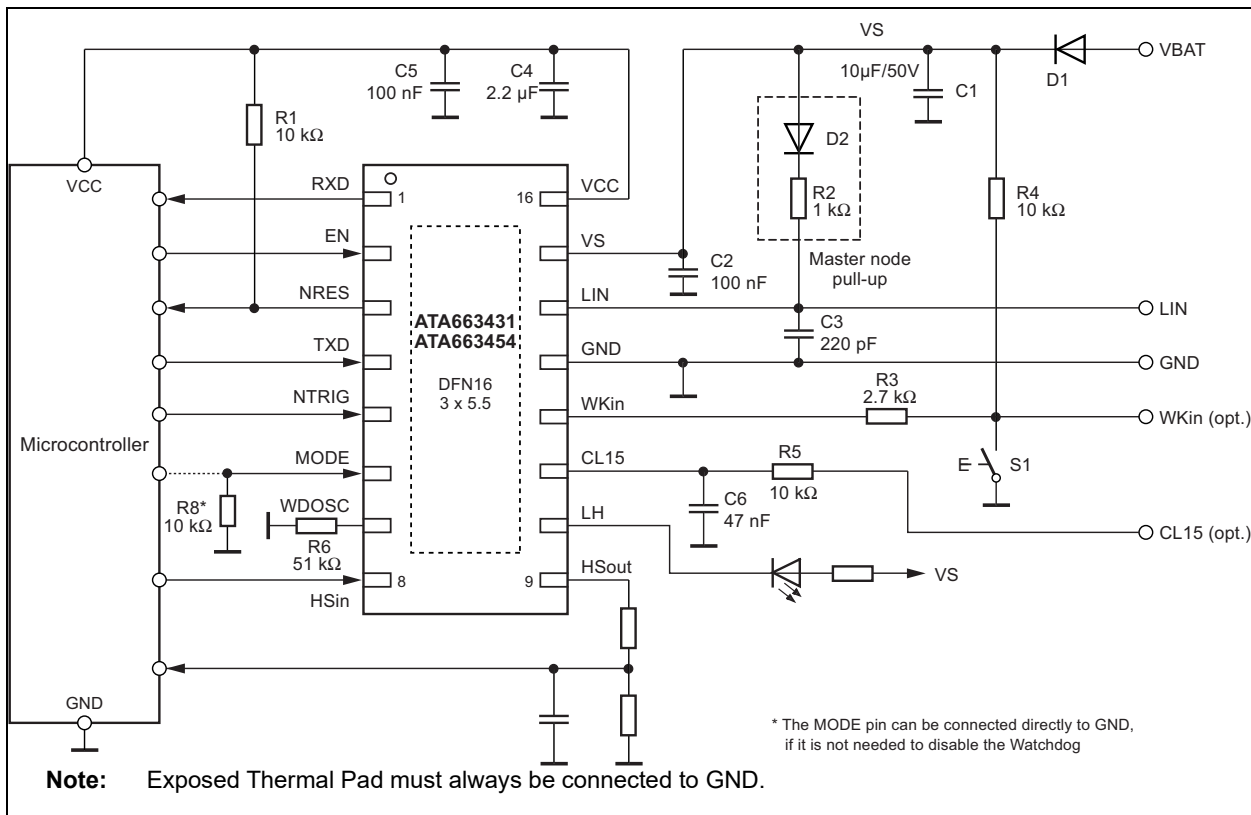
VS

VBAT

D1

C5
100 nF

C4
2.2 µF

10µF/50V

C1

R1
10 kΩ

D2

R2
1 kΩ

R4
10 kΩ

VCC

RXD

1

16

VCC

EN

VS

C2
100 nF

Master node
pull-up

NRES

LIN

LIN

ATA663431
ATA663454

C3
220 pF

TXD

GND

GND

NTRIG

DFN16
3 x 5.5

WKin

R3
2.7 kΩ

WKin (opt.)

Microcontroller

MODE

CL15

R5
10 kΩ

E

S1

R8*
10 kΩ

WDOSC

C6
47 nF

LH

CL15 (opt.)

R6
51 kΩ

8

9

HSout

VS

HSin

GND

* The MODE pin can be connected directly to GND, if it is not needed to disable the Watchdog

**Note:** Exposed Thermal Pad must always be connected to GND.